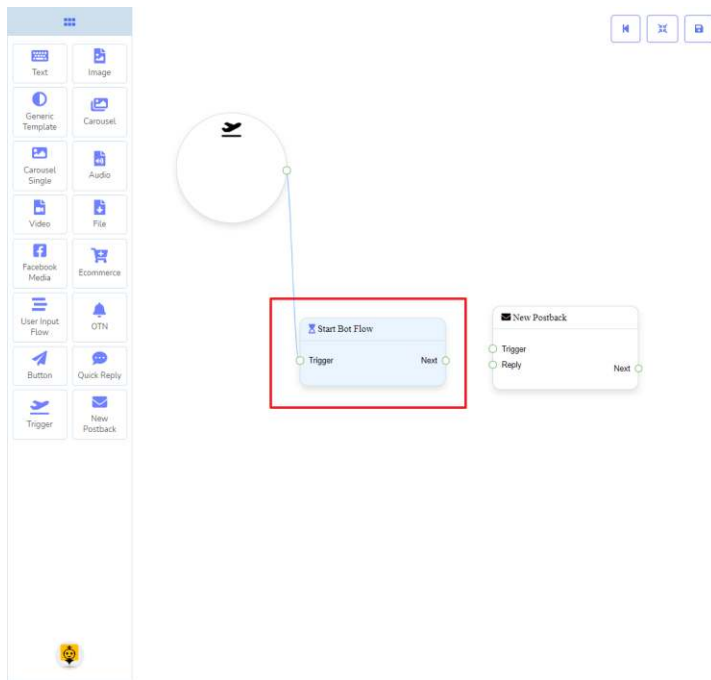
Text
Image
Generic Template
Carousel
Carousel Single
Audio
Video
File
Facebook Media
Ecommerce
User Input Flow
OTN
Button
Quick Reply
Trigger
New Postback

Start Bot Flow
Trigger
Next

New Postback
Trigger
Reply
Next